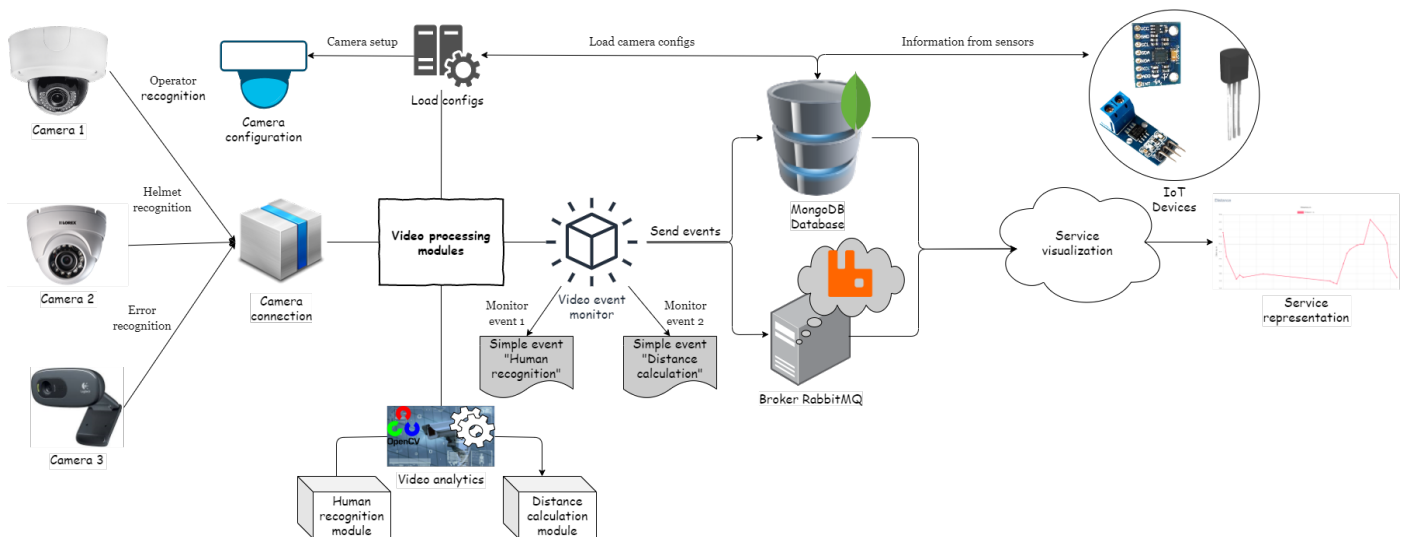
Camera 1

Operator recognition

Camera setup

Camera configuration

Load configs

Load camera configs

Information from sensors

IoT Devices

Camera 2

Helmet recognition

Camera connection

Video processing modules

Send events

MongoDB Database

Service visualization

Service representation

Camera 3

Error recognition

Monitor event 1

Video event monitor

Monitor event 2

Simple event "Human recognition"

Simple event "Distance calculation"

Broker RabbitMQ

OpenCV

Video analytics

Human recognition module

Distance calculation module